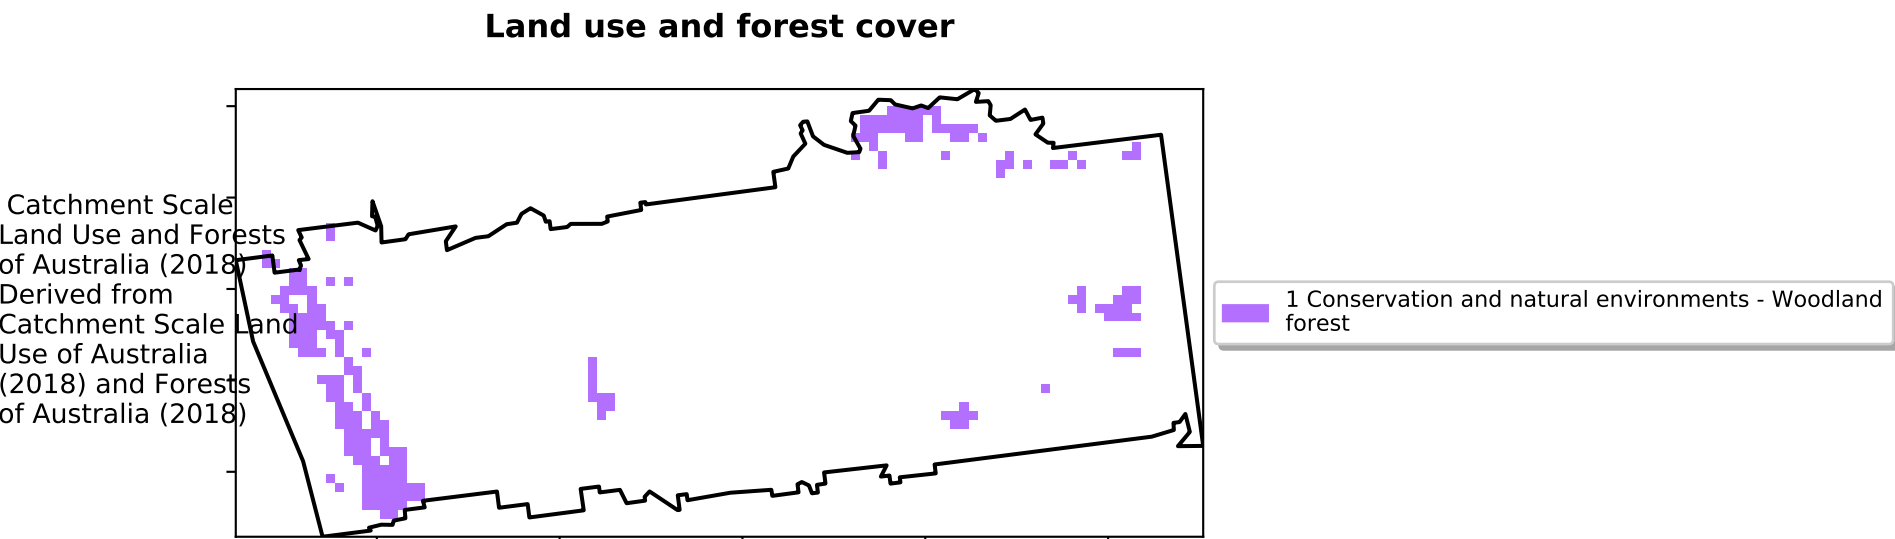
Land use and forest cover

Catchment Scale Land Use and Forests of Australia (2018) Derived from Catchment Scale Land Use of Australia (2018) and Forests of Australia (2018)

1 Conservation and natural environments - Woodland forest